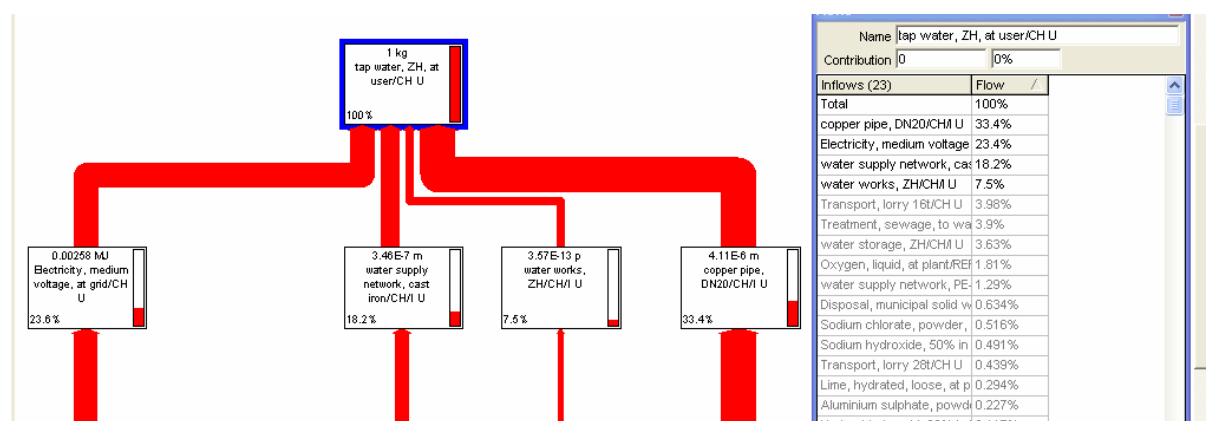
1 kg
tap water, ZH, at user/CH U
100 %

0.00258 MJ
Electricity, medium voltage, at grid/CH U
23.6 %

3.46E-7 m
water supply network, cast iron/CH/I U
18.2 %

3.57E-13 p
water works, ZH/CH/I U
7.5 %

4.11E-6 m
copper pipe, DN20/CH/I U
33.4 %

Name tap water, ZH, at user/CH U
Contribution 0 0%

| Inflows (23) | Flow |
|---|---|
| Total | 100% |
| copper pipe, DN20/CH/I U | 33.4% |
| Electricity, medium voltage | 23.4% |
| water supply network, cas | 18.2% |
| water works, ZH/CH/I U | 7.5% |
| Transport, lorry 16t/CH U | 3.98% |
| Treatment, sewage, to wa | 3.9% |
| water storage, ZH/CH/I U | 3.63% |
| Oxygen, liquid, at plant/REF | 1.81% |
| water supply network, PE- | 1.29% |
| Disposal, municipal solid w | 0.634% |
| Sodium chlorate, powder, | 0.516% |
| Sodium hydroxide, 50% in | 0.491% |
| Transport, lorry 28t/CH U | 0.439% |
| Lime, hydrated, loose, at p | 0.294% |
| Aluminium sulphate, powd | 0.227% |
| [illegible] | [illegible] |